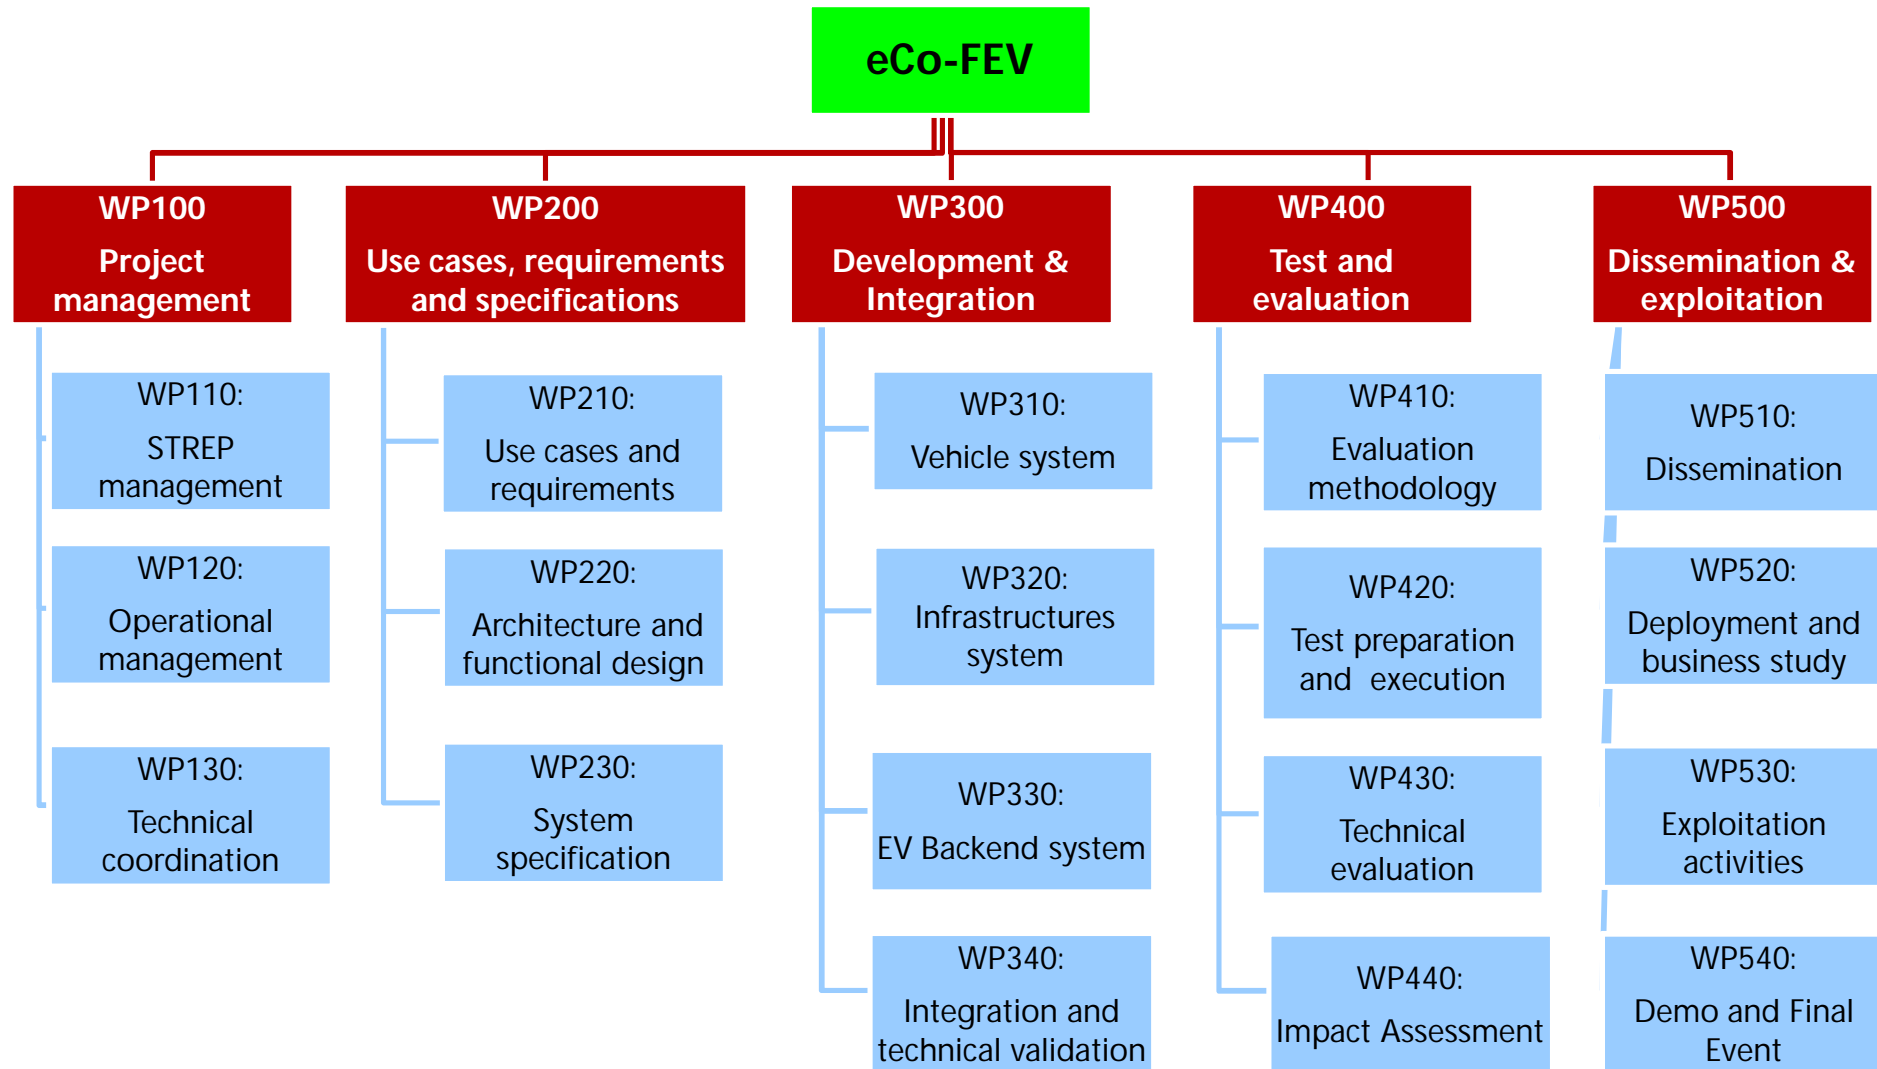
eCo-FEV

WP100
Project management

WP110:
STREP management

WP120:
Operational management

WP130:
Technical coordination

WP200
Use cases, requirements and specifications

WP210:
Use cases and requirements

WP220:
Architecture and functional design

WP230:
System specification

WP300
Development & Integration

WP310:
Vehicle system

WP320:
Infrastructures system

WP330:
EV Backend system

WP340:
Integration and technical validation

WP400
Test and evaluation

WP410:
Evaluation methodology

WP420:
Test preparation and execution

WP430:
Technical evaluation

WP440:
Impact Assessment

WP500
Dissemination & exploitation

WP510:
Dissemination

WP520:
Deployment and business study

WP530:
Exploitation activities

WP540:
Demo and Final Event